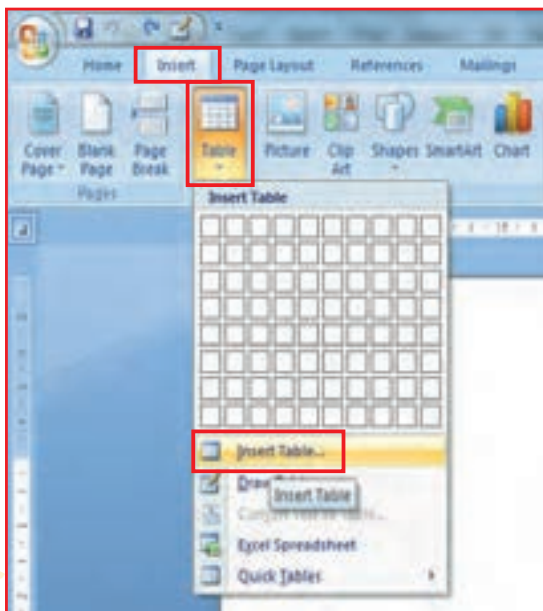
Home Insert Page Layout References Mailings

Cover Page Blank Page Page Break
Pages
Table Picture Clip Art Shapes SmartArt Chart

Insert Table

Insert Table...
Draw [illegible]
Insert Table
Convert Text to Table...
Excel Spreadsheet
Quick Tables